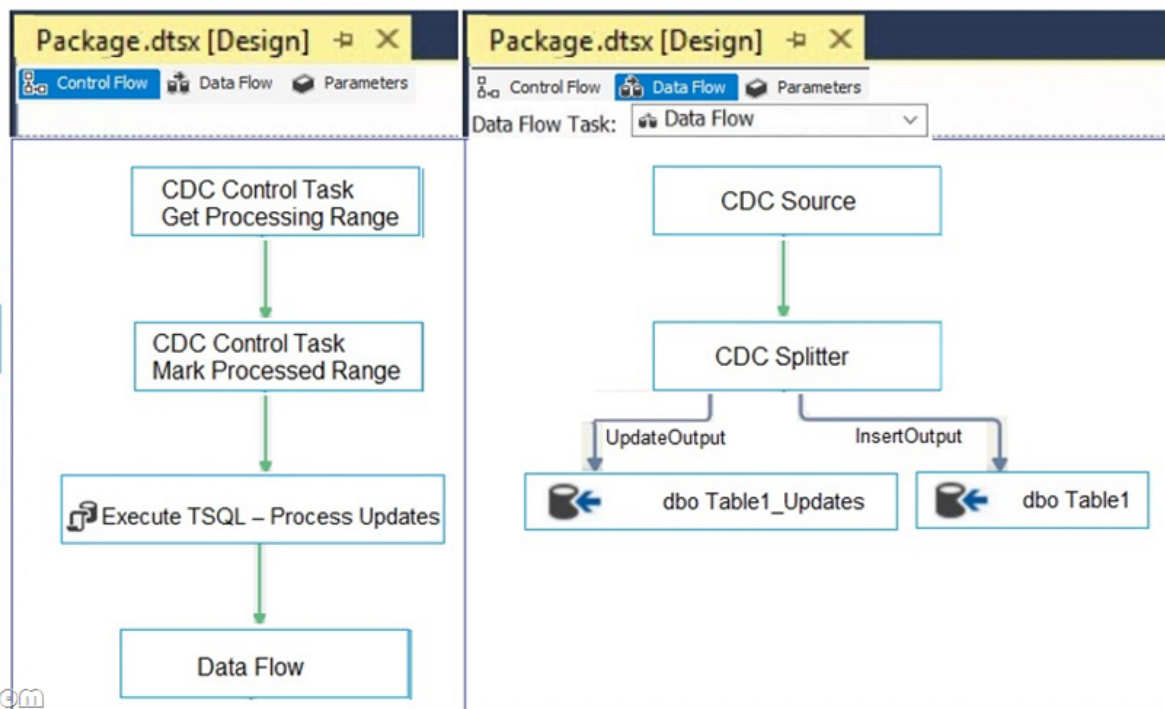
Package.dtsx [Design]

Control Flow   Data Flow   Parameters

CDC Control Task
Get Processing Range

CDC Control Task
Mark Processed Range

Execute TSQL – Process Updates

Data Flow

Package.dtsx [Design]

Control Flow   Data Flow   Parameters

Data Flow Task: Data Flow

CDC Source

CDC Splitter

UpdateOutput

InsertOutput

dbo Table1_Updates

dbo Table1

om